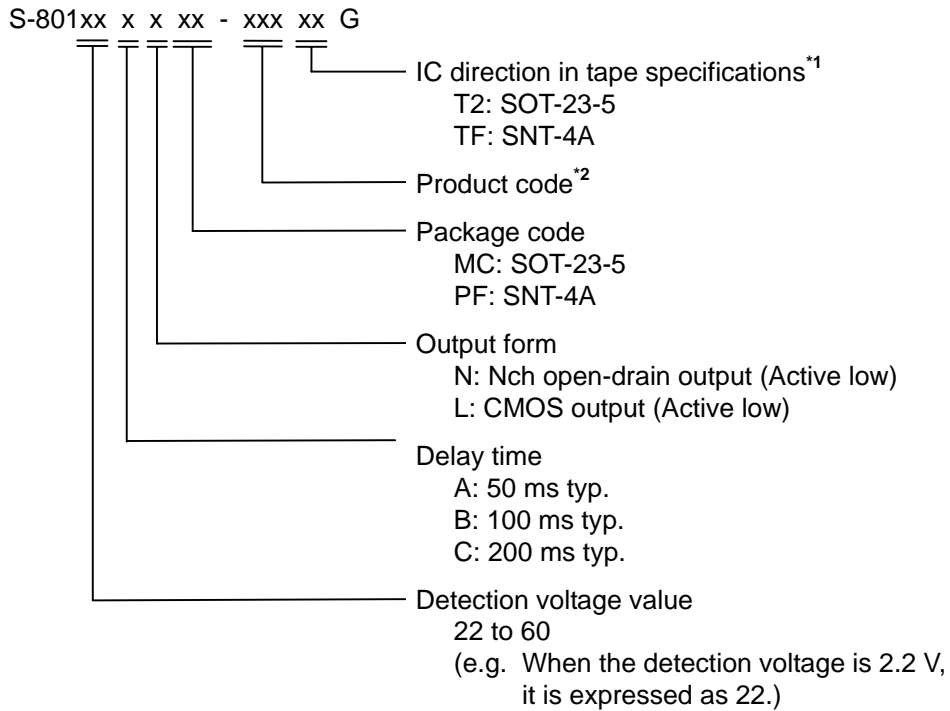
S-801xx x x xx - xxx xx G

IC direction in tape specifications$^{*1}$
T2: SOT-23-5
TF: SNT-4A

Product code$^{*2}$

Package code
MC: SOT-23-5
PF: SNT-4A

Output form
N: Nch open-drain output (Active low)
L: CMOS output (Active low)

Delay time
A: 50 ms typ.
B: 100 ms typ.
C: 200 ms typ.

Detection voltage value
22 to 60
(e.g. When the detection voltage is 2.2 V, it is expressed as 22.)